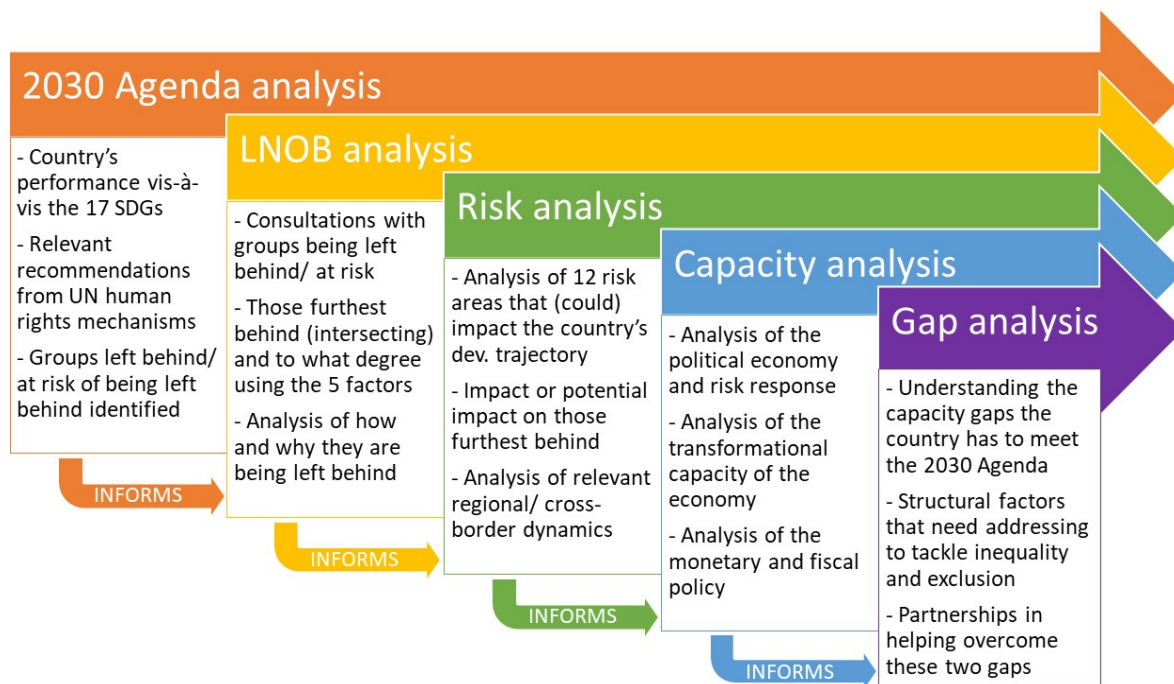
2030 Agenda analysis

- Country's performance vis-à-vis the 17 SDGs

- Relevant recommendations from UN human rights mechanisms

- Groups left behind/ at risk of being left behind identified

INFORMS

LNOB analysis

- Consultations with groups being left behind/ at risk

- Those furthest behind (intersecting) and to what degree using the 5 factors

- Analysis of how and why they are being left behind

INFORMS

Risk analysis

- Analysis of 12 risk areas that (could) impact the country's dev. trajectory

- Impact or potential impact on those furthest behind

- Analysis of relevant regional/ cross-border dynamics

INFORMS

Capacity analysis

- Analysis of the political economy and risk response

- Analysis of the transformational capacity of the economy

- Analysis of the monetary and fiscal policy

INFORMS

Gap analysis

- Understanding the capacity gaps the country has to meet the 2030 Agenda

- Structural factors that need addressing to tackle inequality and exclusion

- Partnerships in helping overcome these two gaps